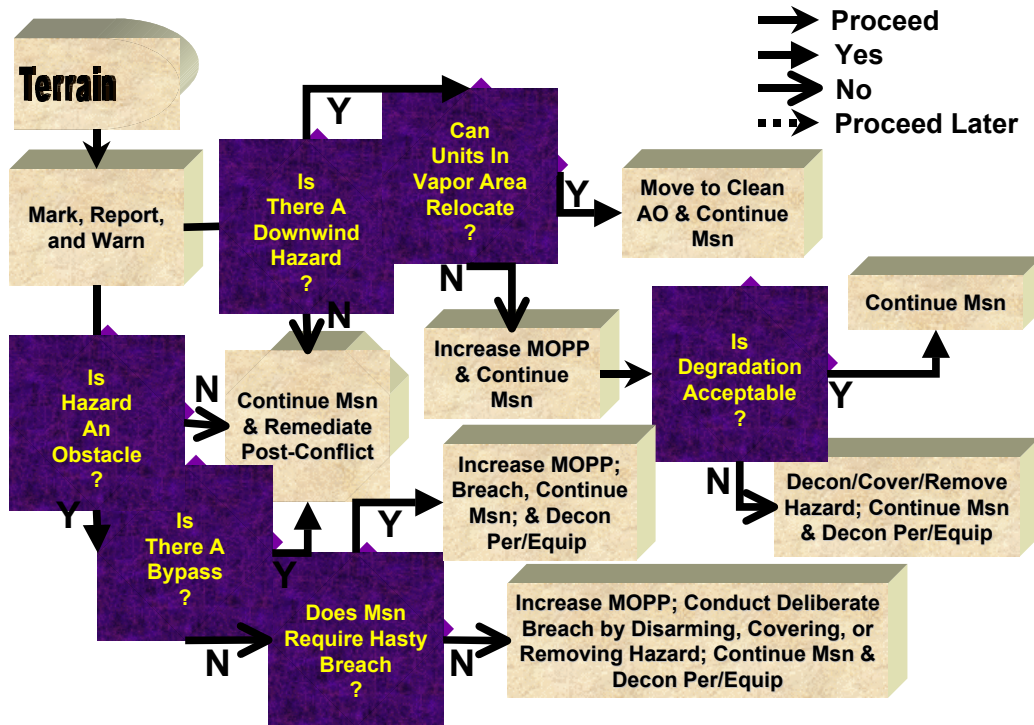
Proceed
Yes
No
Proceed Later

Terrain

Mark, Report, and Warn

Is There A Downwind Hazard ?

Y

Can Units In Vapor Area Relocate ?

Y

Move to Clean AO & Continue Msn

N

N

Increase MOPP & Continue Msn

Is Degradation Acceptable ?

Y

Continue Msn

N

Decon/Cover/Remove Hazard; Continue Msn & Decon Per/Equip

Is Hazard An Obstacle ?

N

Continue Msn & Remediate Post-Conflict

Y

Is There A Bypass ?

Y

N

Does Msn Require Hasty Breach ?

Y

Increase MOPP; Breach, Continue Msn; & Decon Per/Equip

N

Increase MOPP; Conduct Deliberate Breach by Disarming, Covering, or Removing Hazard; Continue Msn & Decon Per/Equip